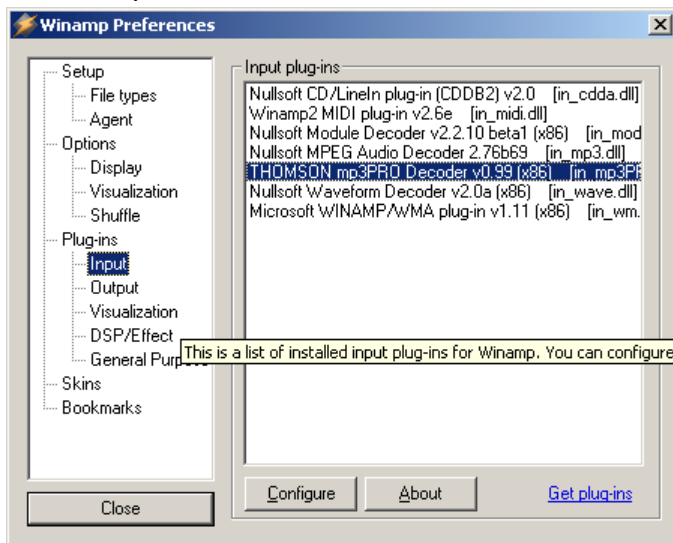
Winamp Preferences

Setup
File types
Agent
Options
Display
Visualization
Shuffle
Plug-ins
Input
Output
Visualization
DSP/Effect
General Purpo
Skins
Bookmarks

Close

Input plug-ins

Nullsoft CD/LineIn plug-in (CDDB2) v2.0 [in_cdda.dll]
Winamp2 MIDI plug-in v2.6e [in_midi.dll]
Nullsoft Module Decoder v2.2.10 beta1 (x86) [in_mod
Nullsoft MPEG Audio Decoder 2.76b69 [in_mp3.dll]
THOMSON mp3PRO Decoder v0.99 (x86) [in_mp3P
Nullsoft Waveform Decoder v2.0a (x86) [in_wave.dll]
Microsoft WINAMP/WMA plug-in v1.11 (x86) [in_wm.

This is a list of installed input plug-ins for Winamp. You can configure

Configure
About
Get plug-ins